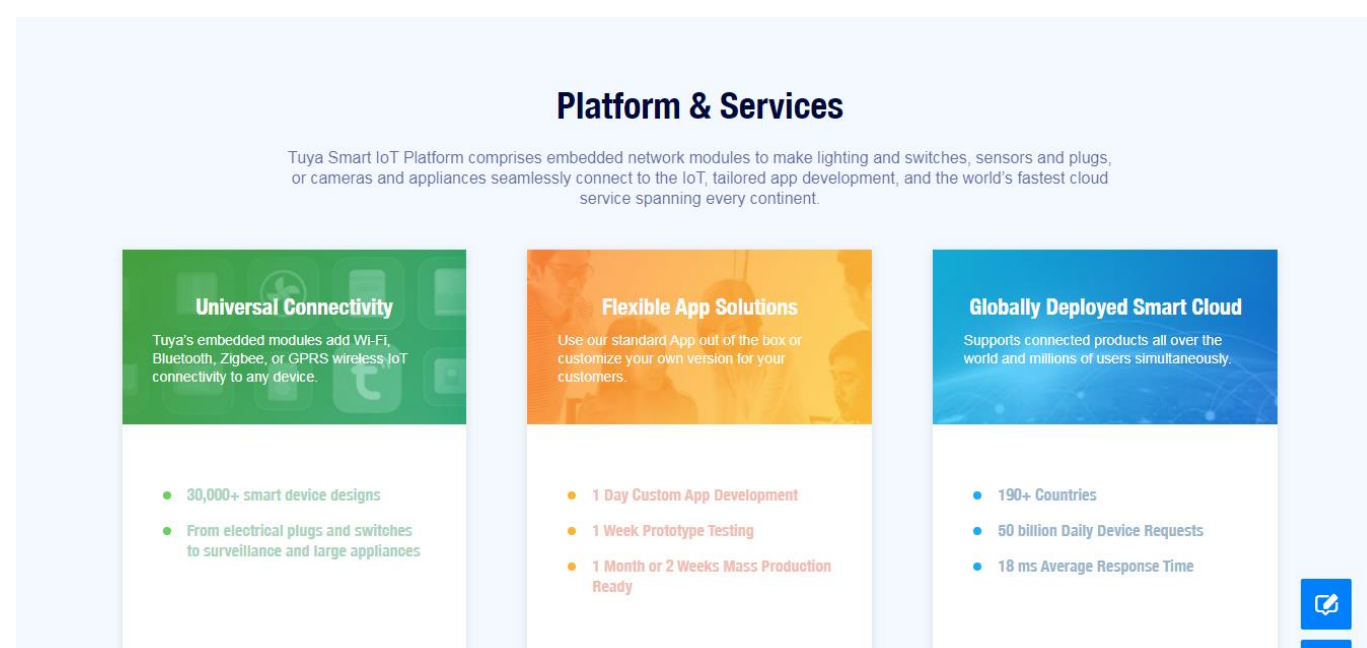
Platform & Services

Tuya Smart IoT Platform comprises embedded network modules to make lighting and switches, sensors and plugs, or cameras and appliances seamlessly connect to the IoT, tailored app development, and the world's fastest cloud service spanning every continent.

Universal Connectivity

Tuya's embedded modules add Wi-Fi, Bluetooth, Zigbee, or GPRS wireless IoT connectivity to any device.

- 30,000+ smart device designs
- From electrical plugs and switches to surveillance and large appliances

Flexible App Solutions

Use our standard App out of the box or customize your own version for your customers.

- 1 Day Custom App Development
- 1 Week Prototype Testing
- 1 Month or 2 Weeks Mass Production Ready

Globally Deployed Smart Cloud

Supports connected products all over the world and millions of users simultaneously.

- 190+ Countries
- 50 billion Daily Device Requests
- 18 ms Average Response Time